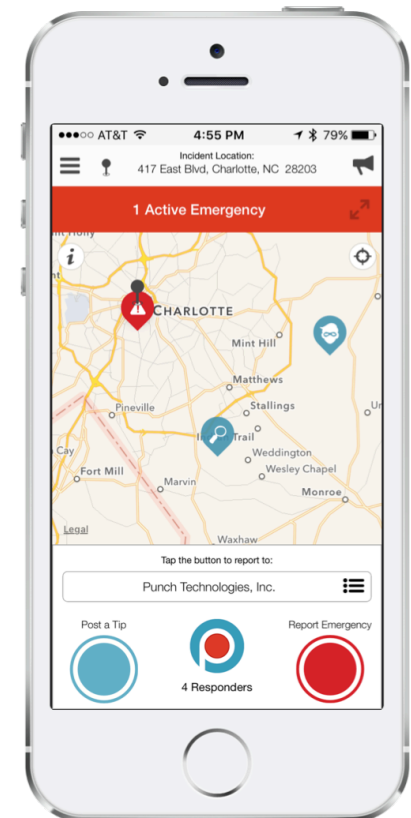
●●●○○ AT&T 4:55 PM 79%

Incident Location:
417 East Blvd, Charlotte, NC 28203

1 Active Emergency

i

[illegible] Holly

CHARLOTTE

Mint Hill

Matthews

Stallings

Pineville

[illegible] Trail

Weddington

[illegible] Cay

Fort Mill

Wesley Chapel

Monroe

Marvin

Waxhaw

Legal

Tap the button to report to:

Punch Technologies, Inc.

Post a Tip

4 Responders

Report Emergency